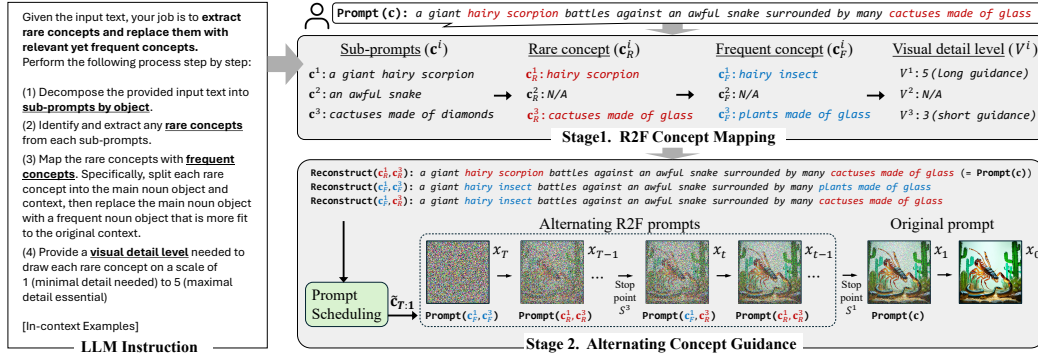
Given the input text, your job is to **extract rare concepts and replace them with relevant yet frequent concepts.** Perform the following process step by step:

(1) Decompose the provided input text into **sub-prompts by object**.

(2) Identify and extract any **rare concepts** from each sub-prompts.

(3) Map the rare concepts with **frequent concepts**. Specifically, split each rare concept into the main noun object and context, then replace the main noun object with a frequent noun object that is more fit to the original context.

(4) Provide a **visual detail level** needed to draw each rare concept on a scale of 1 (minimal detail needed) to 5 (maximal detail essential)

[In-context Examples]

LLM Instruction

Prompt (c): a giant hairy scorpion battles against an awful snake surrounded by many cactuses made of glass

| Sub-prompts ($\mathbf{c}^i$) | Rare concept ($\mathbf{c}_R^i$) | Frequent concept ($\mathbf{c}_F^i$) | Visual detail level ($V^i$) |
|---|---|---|---|
| $\mathbf{c}^1$: a giant hairy scorpion | $\mathbf{c}_R^1$: hairy scorpion | $\mathbf{c}_F^1$: hairy insect | $V^1$: 5 (long guidance) |
| $\mathbf{c}^2$: an awful snake | $\mathbf{c}_R^2$: N/A | $\mathbf{c}_F^2$: N/A | $V^2$: N/A |
| $\mathbf{c}^3$: cactuses made of diamonds | $\mathbf{c}_R^3$: cactuses made of glass | $\mathbf{c}_F^3$: plants made of glass | $V^3$: 3 (short guidance) |

Stage1. R2F Concept Mapping

Reconstruct($\mathbf{c}_R^1, \mathbf{c}_R^3$): a giant hairy scorpion battles against an awful snake surrounded by many cactuses made of glass (= Prompt(c))
Reconstruct($\mathbf{c}_F^1, \mathbf{c}_F^3$): a giant hairy insect battles against an awful snake surrounded by many plants made of glass
Reconstruct($\mathbf{c}_F^1, \mathbf{c}_R^3$): a giant hairy insect battles against an awful snake surrounded by many cactuses made of glass

Alternating R2F prompts

Original prompt

Prompt Scheduling

$\tilde{\mathbf{c}}_{T:1}$

$x_T$ $x_{T-1}$ ... Stop point $S^3$ $x_t$ $x_{t-1}$ ... Stop point $S^1$ $x_1$ $x_0$

Prompt($\mathbf{c}_F^1, \mathbf{c}_F^3$) Prompt($\mathbf{c}_R^1, \mathbf{c}_R^3$) Prompt($\mathbf{c}_F^1, \mathbf{c}_R^3$) Prompt($\mathbf{c}_R^1, \mathbf{c}_R^3$) Prompt(c)

Stage 2. Alternating Concept Guidance